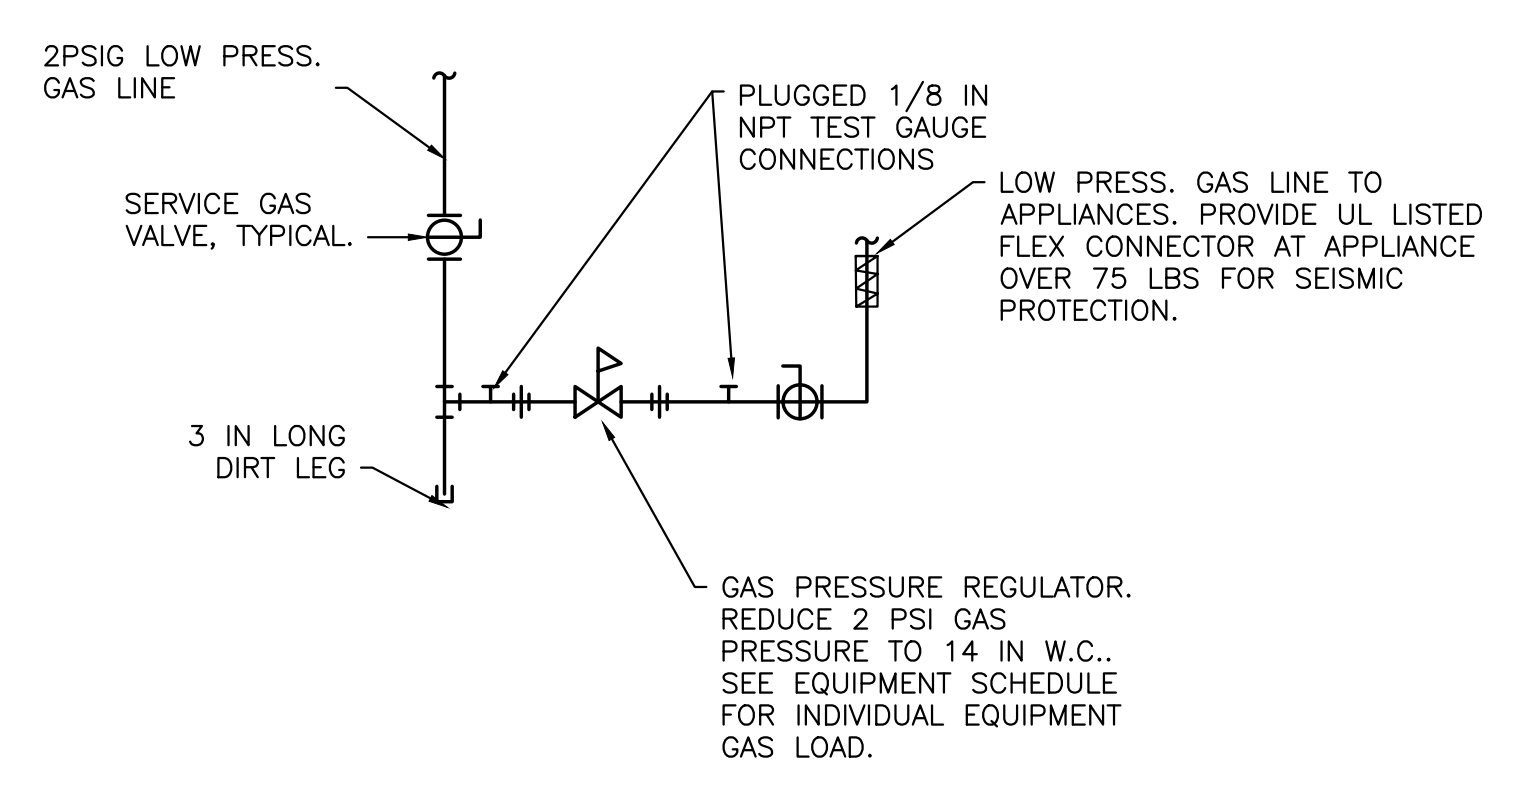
2PSIG LOW PRESS. GAS LINE

PLUGGED 1/8 IN NPT TEST GAUGE CONNECTIONS

LOW PRESS. GAS LINE TO APPLIANCES. PROVIDE UL LISTED FLEX CONNECTOR AT APPLIANCE OVER 75 LBS FOR SEISMIC PROTECTION.

SERVICE GAS VALVE, TYPICAL.

3 IN LONG DIRT LEG

GAS PRESSURE REGULATOR. REDUCE 2 PSI GAS PRESSURE TO 14 IN W.C.. SEE EQUIPMENT SCHEDULE FOR INDIVIDUAL EQUIPMENT GAS LOAD.